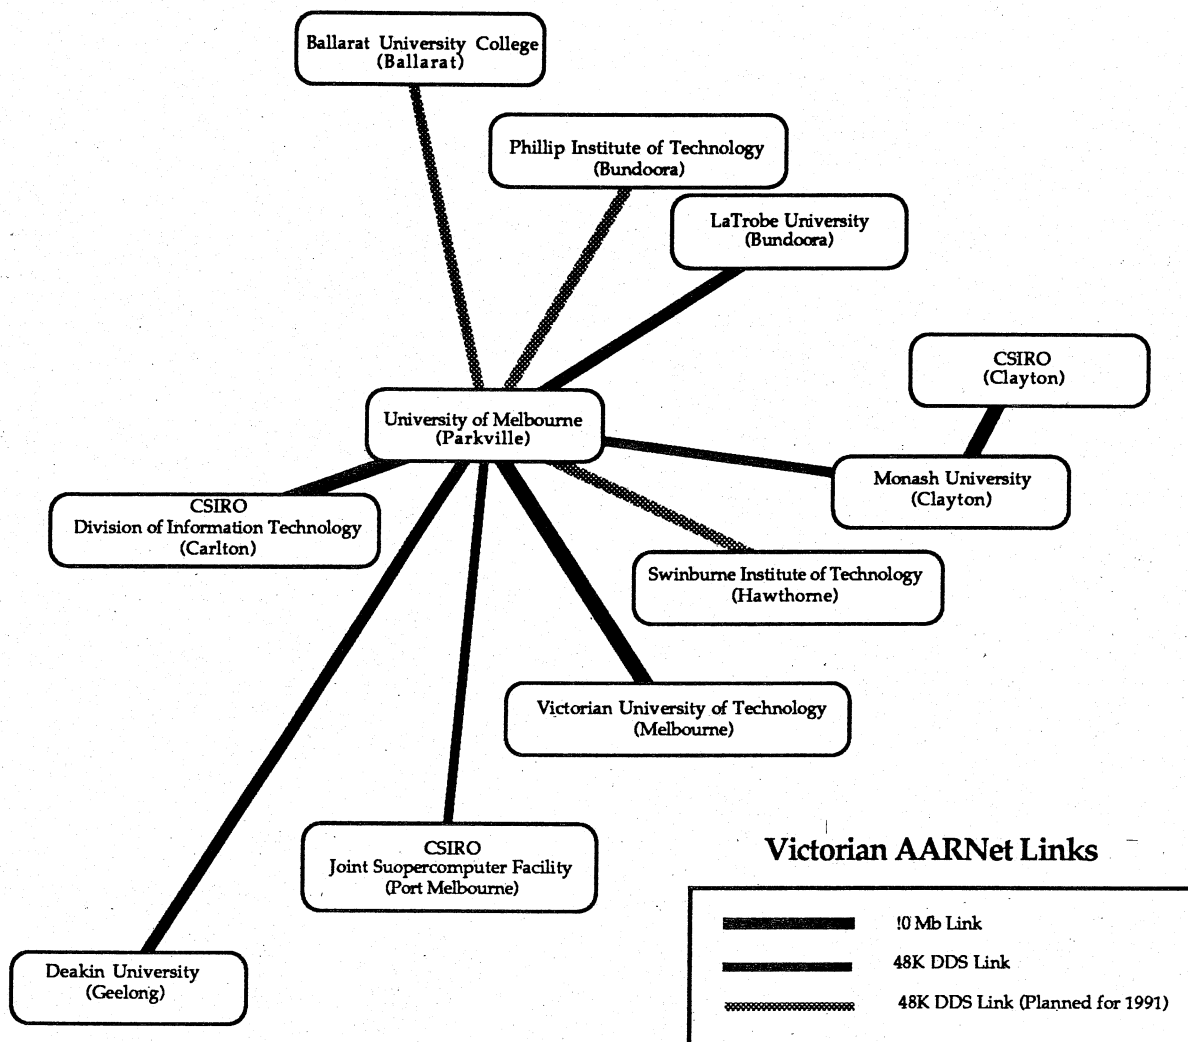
Ballarat University College
(Ballarat)

Phillip Institute of Technology
(Bundoora)

LaTrobe University
(Bundoora)

CSIRO
(Clayton)

University of Melbourne
(Parkville)

Monash University
(Clayton)

CSIRO
Division of Information Technology
(Carlton)

Swinburne Institute of Technology
(Hawthorne)

Victorian University of Technology
(Melbourne)

CSIRO
Joint Suopercomputer Facility
(Port Melbourne)

Deakin University
(Geelong)

Victorian AARNet Links

!0 Mb Link
48K DDS Link
48K DDS Link (Planned for 1991)